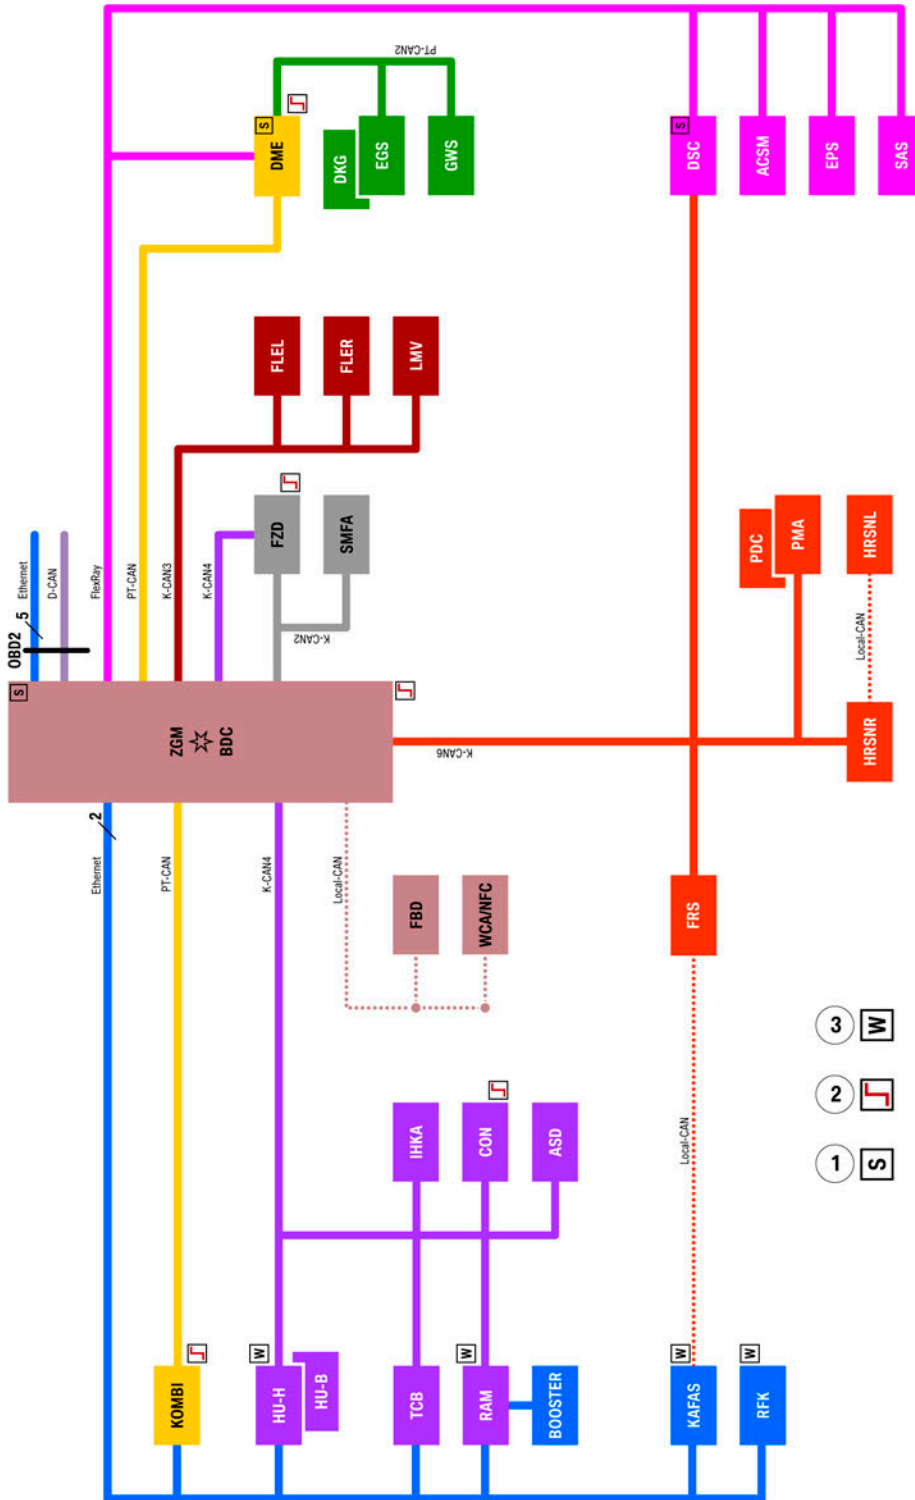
PT-CAN2
S
DME
DKG
EGS
GWS
S
DSC
ACSM
EPS
SAS
FLEL
FLER
LMV
FZD
SMFA
PDC
PMA
HRSNL
Local-CAN
HRSNR
K-CAN6
K-CAN2
Ethernet
D-CAN
FlexRay
PT-CAN
K-CAN3
K-CAN4
OBD2
5
S
ZGM
BDC
2
Ethernet
PT-CAN
K-CAN4
Local-CAN
FBD
WCA/NFC
FRS
IHKA
CON
ASD
Local-CAN
KOMBI
W
HU-H
HU-B
TCB
W
RAM
BOOSTER
W
KAFAS
W
RFK
1
S
2
3
W